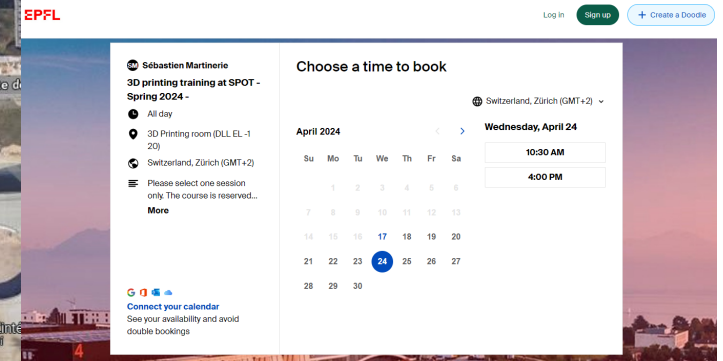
EPFL

Log in
Sign up
+ Create a Doodle

SM Sébastien Martinerie

3D printing training at SPOT - Spring 2024 -

All day

3D Printing room (DLL EL -1 20)

Switzerland, Zürich (GMT+2)

Please select one session only. The course is reserved...

More

Connect your calendar

See your availability and avoid double bookings

Choose a time to book

Switzerland, Zürich (GMT+2)

April 2024

| Su | Mo | Tu | We | Th | Fr | Sa |
|---|---|---|---|---|---|---|
| | 1 | 2 | 3 | 4 | 5 | 6 |
| 7 | 8 | 9 | 10 | 11 | 12 | 13 |
| 14 | 15 | 16 | 17 | 18 | 19 | 20 |
| 21 | 22 | 23 | 24 | 25 | 26 | 27 |
| 28 | 29 | 30 | | | | |

Wednesday, April 24

10:30 AM

4:00 PM

e de

unite

4